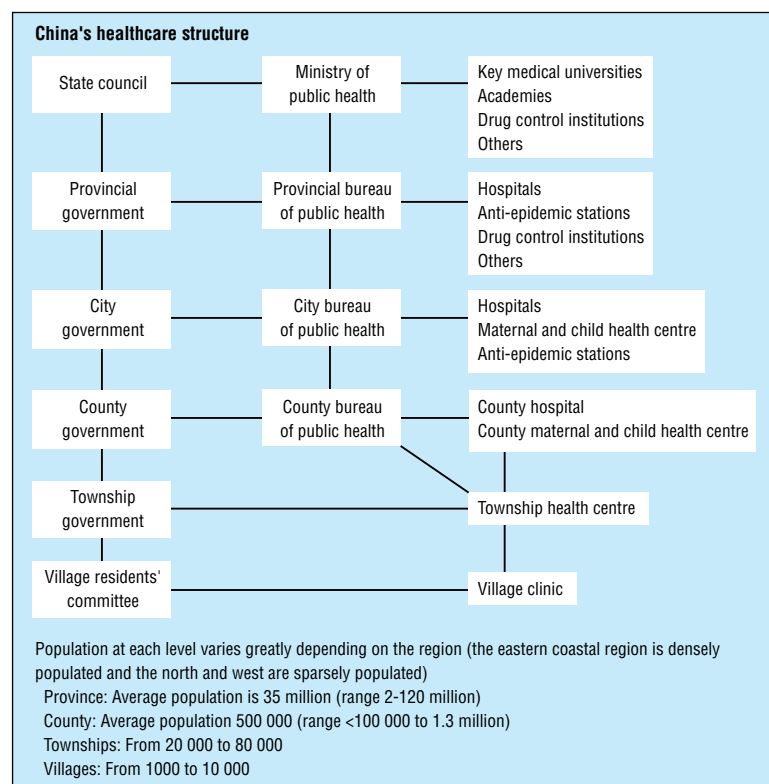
China's healthcare structure

State council

Ministry of public health

Key medical universities
Academies
Drug control institutions
Others

Provincial government

Provincial bureau of public health

Hospitals
Anti-epidemic stations
Drug control institutions
Others

City government

City bureau of public health

Hospitals
Maternal and child health centre
Anti-epidemic stations

County government

County bureau of public health

County hospital
County maternal and child health centre

Township government

Township health centre

Village residents' committee

Village clinic

Population at each level varies greatly depending on the region (the eastern coastal region is densely populated and the north and west are sparsely populated)
Province: Average population is 35 million (range 2-120 million)
County: Average population 500 000 (range <100 000 to 1.3 million)
Townships: From 20 000 to 80 000
Villages: From 1000 to 10 000